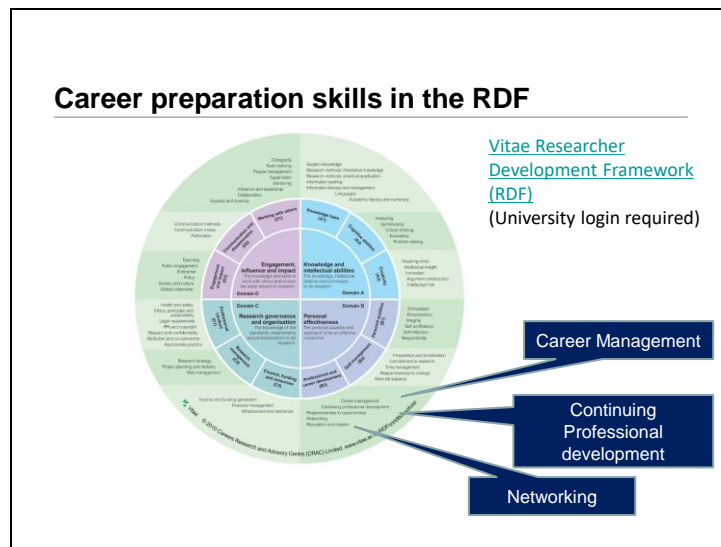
Career preparation skills in the RDF

Vitae Researcher Development Framework (RDF)
(University login required)

Engagement, influence and impact

Knowledge and intellectual abilities

Domain D

Domain A

Domain C

Domain B

Research governance and organisation

Personal effectiveness

Career Management

Continuing Professional development

Networking

© 2010 Careers Research and Advisory Centre (CRAC) Limited